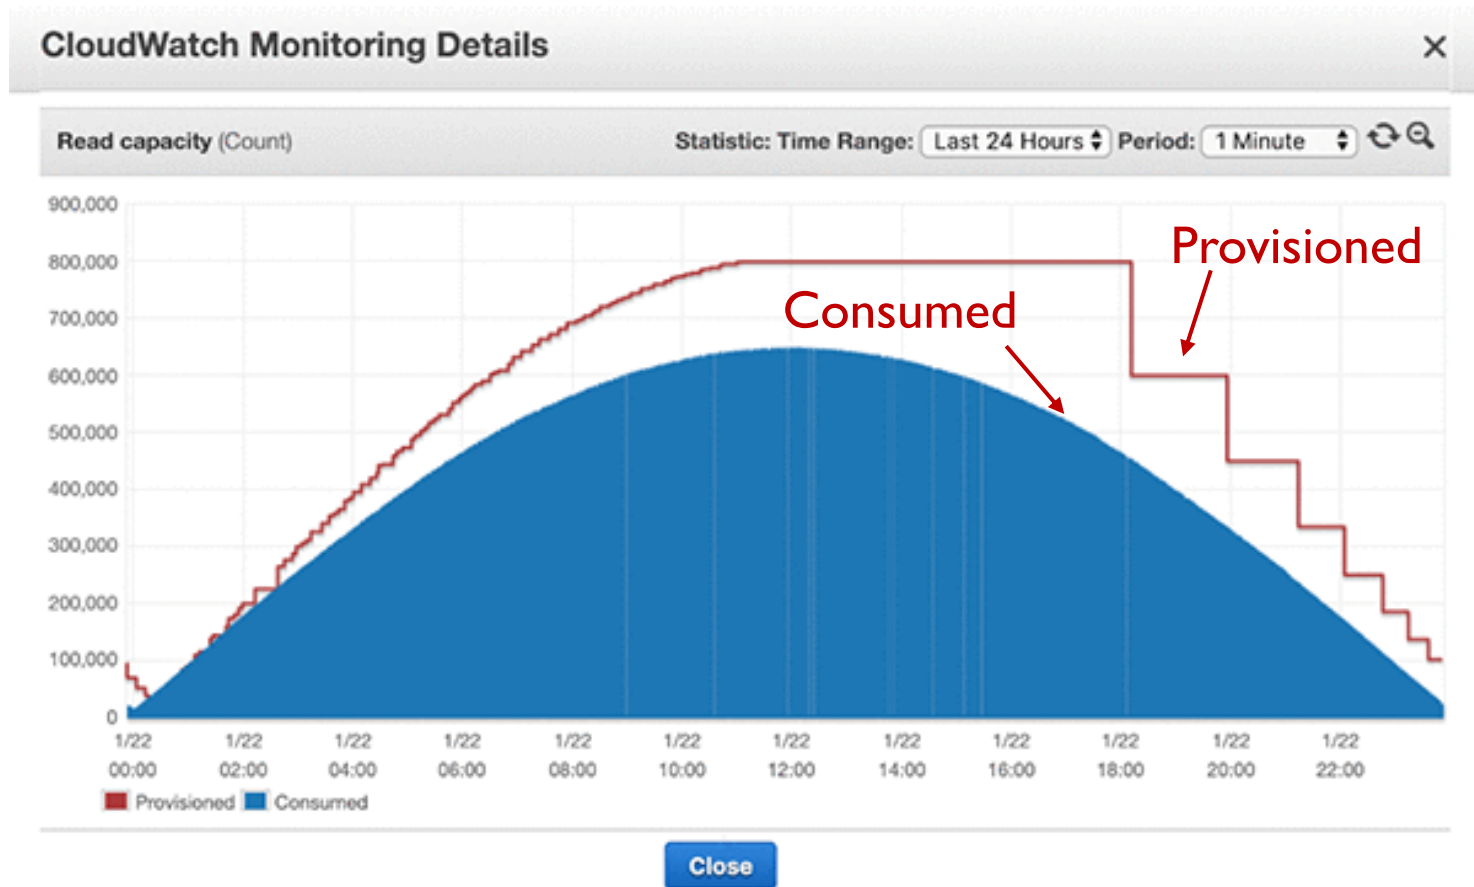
CloudWatch Monitoring Details ×

Read capacity (Count)

Statistic: Time Range: Last 24 Hours Period: 1 Minute

900,000
800,000
700,000
600,000
500,000
400,000
300,000
200,000
100,000
0

Provisioned

Consumed

1/22 00:00
1/22 02:00
1/22 04:00
1/22 06:00
1/22 08:00
1/22 10:00
1/22 12:00
1/22 14:00
1/22 16:00
1/22 18:00
1/22 20:00
1/22 22:00

Provisioned Consumed

Close